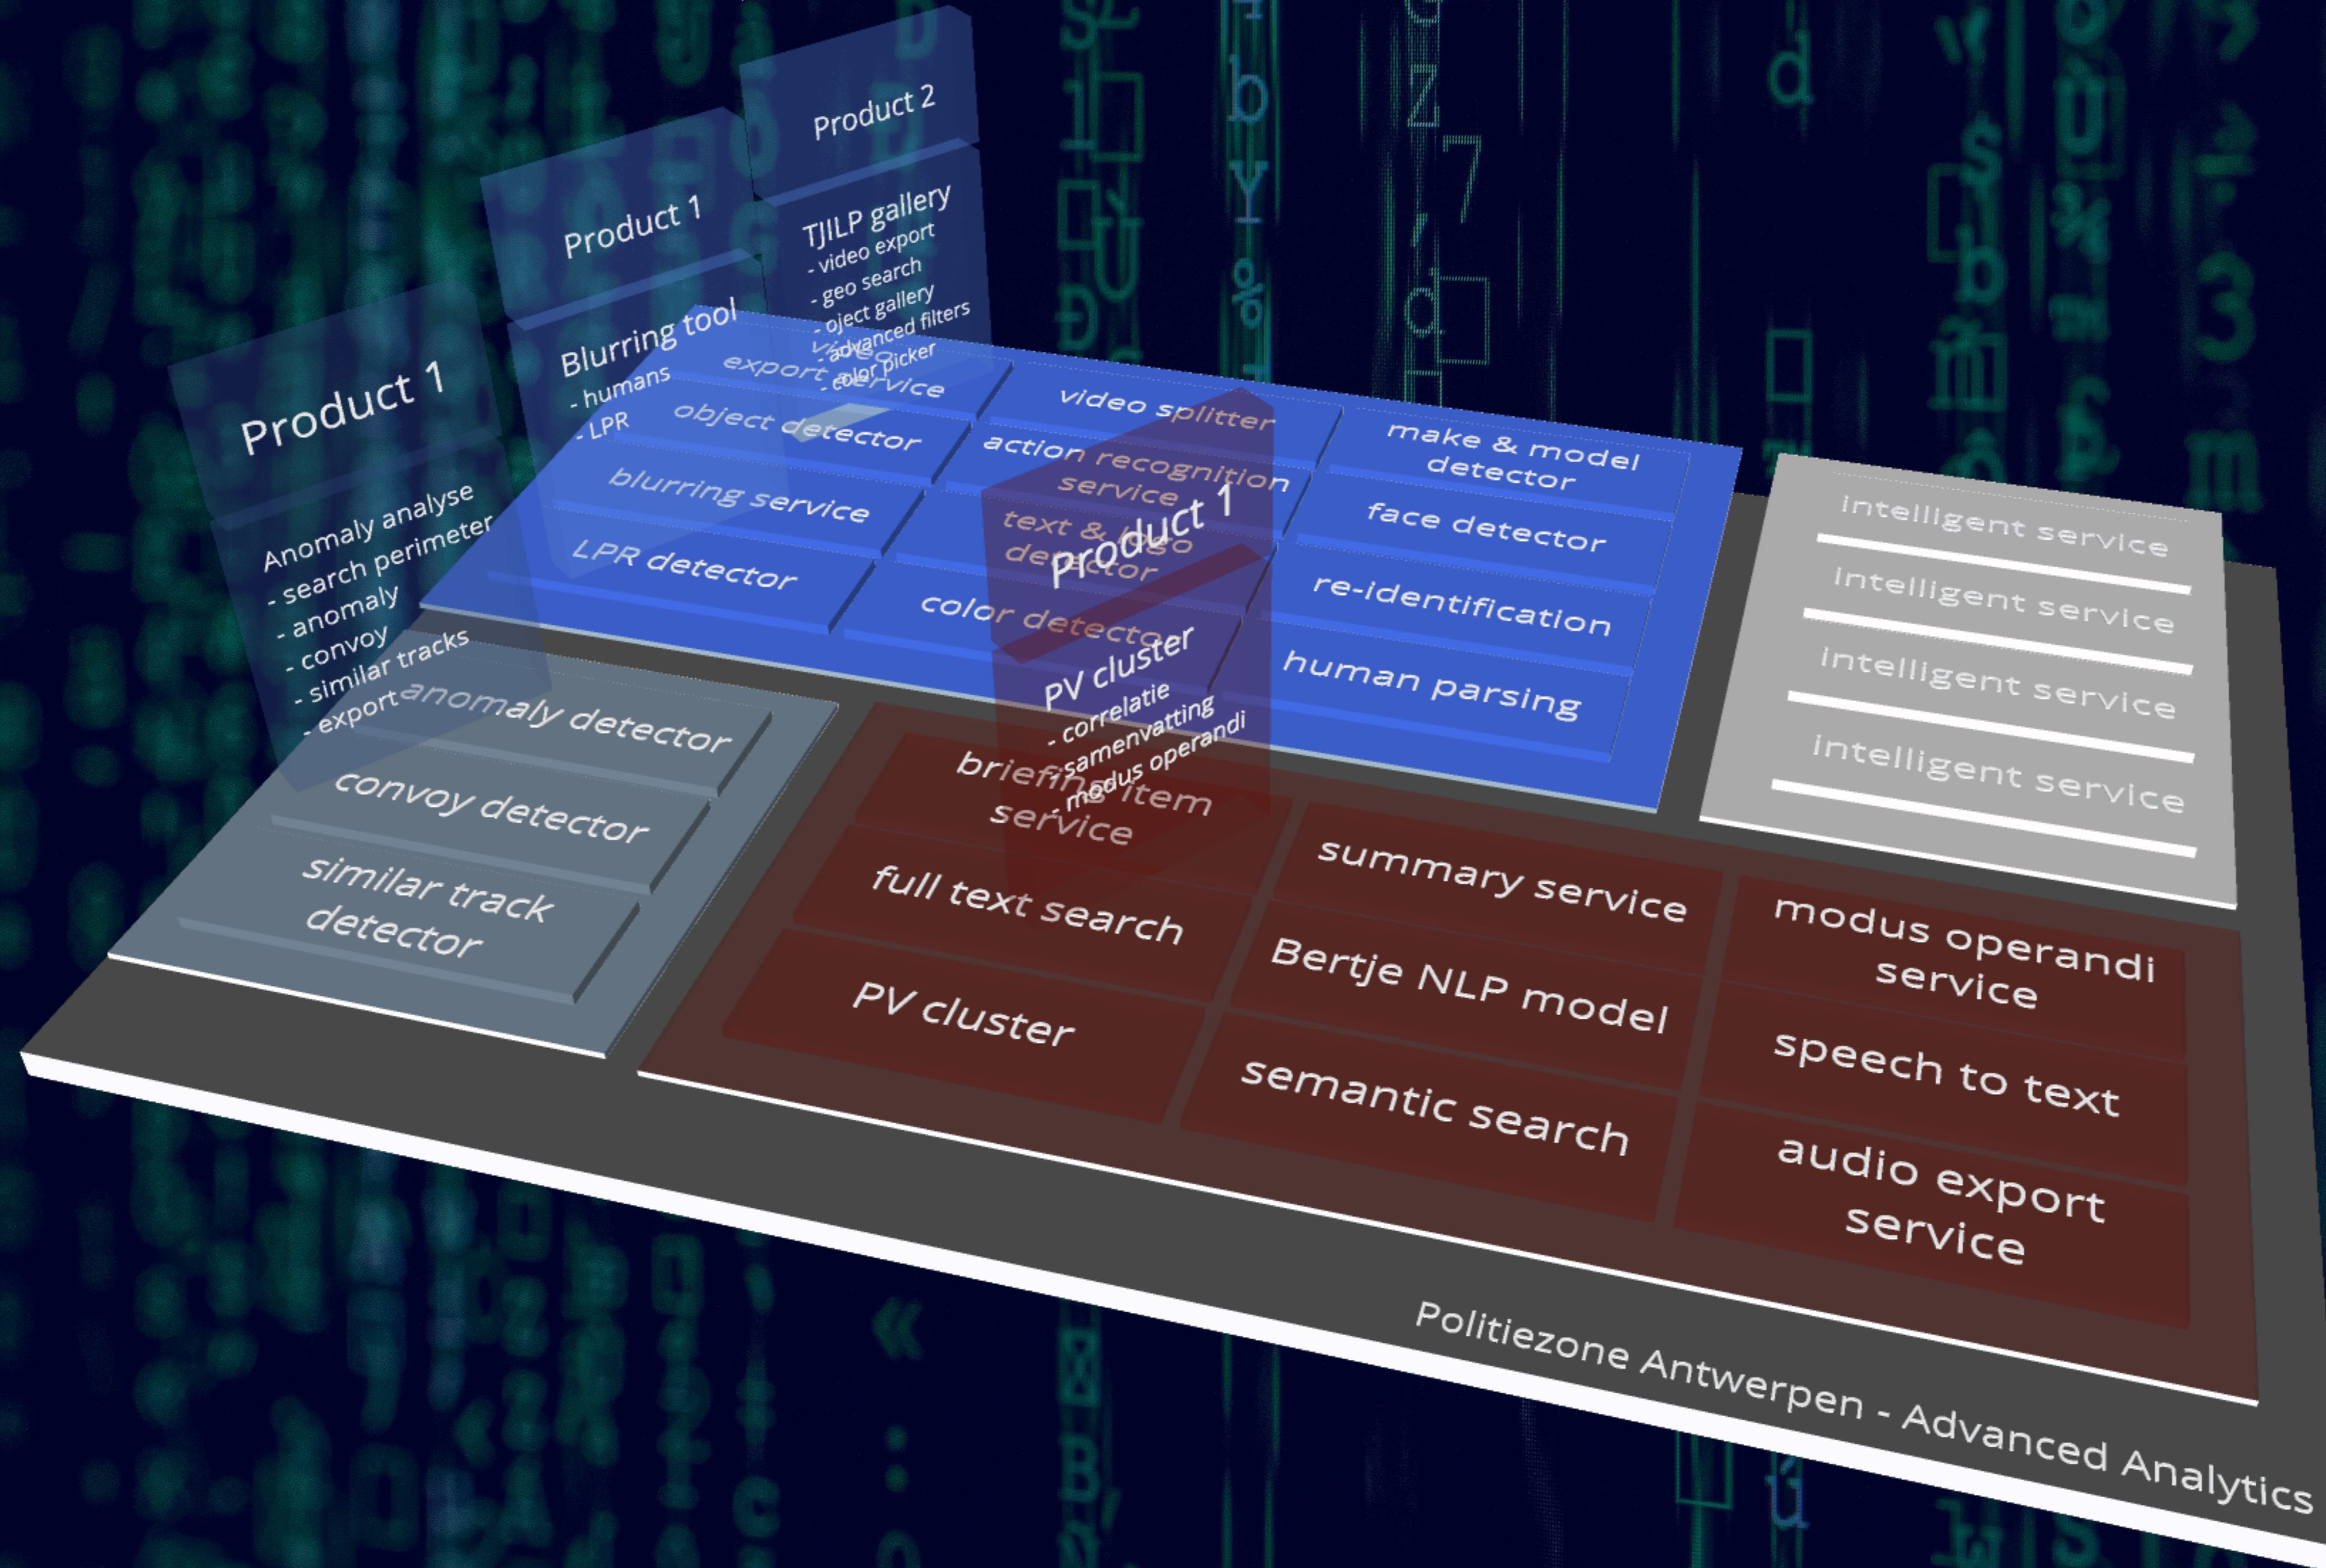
Product 2

TJILP gallery
- video export
- geo search
- oject gallery
- advanced filters
- color picker

Product 1

Blurring tool
- humans
- LPR

Product 1

Anomaly analyse
- search perimeter
- anomaly
- convoy
- similar tracks
- export

video export service

object detector

blurring service

LPR detector

video splitter

action recognition service

text & logo detector

color detector

make & model detector

face detector

re-identification

human parsing

Product 1

PV cluster
- correlatie
- samenvatting
- modus operandi

intelligent service

intelligent service

intelligent service

intelligent service

anomaly detector

convoy detector

similar track detector

briefing item service

full text search

PV cluster

summary service

Bertje NLP model

semantic search

modus operandi service

speech to text

audio export service

Politiezone Antwerpen - Advanced Analytics